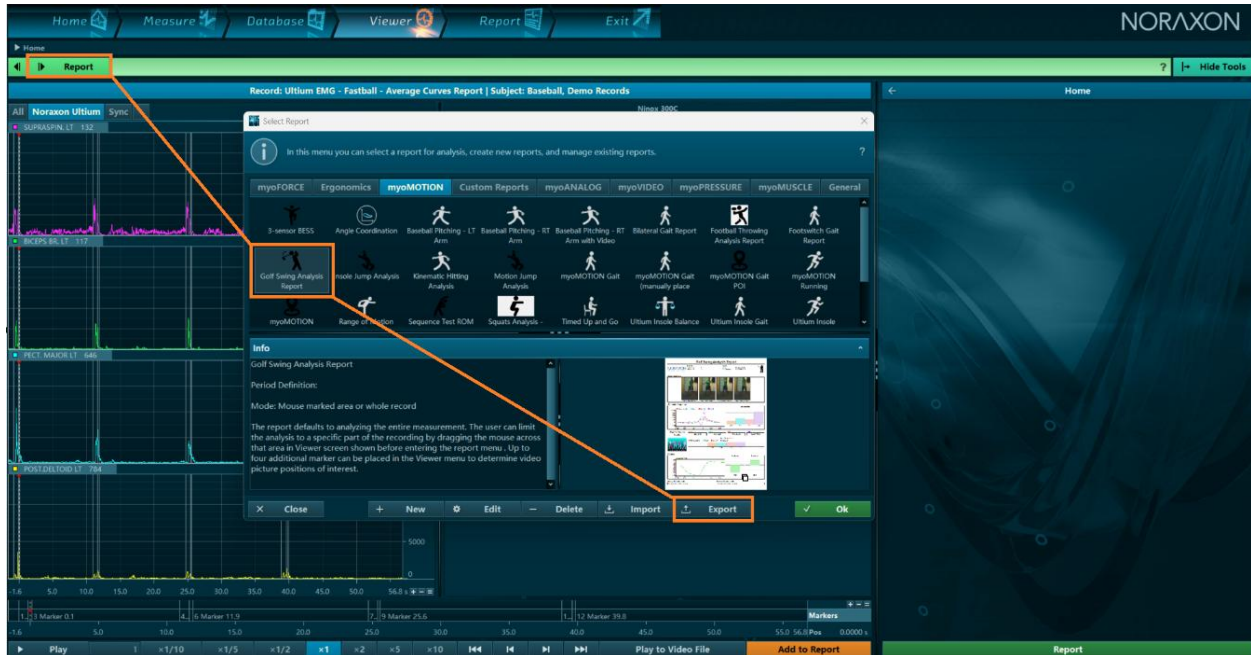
Home Measure Database Viewer Report Exit

NORAXON

Home

Report

? Hide Tools

Record: Ultium EMG - Fastball - Average Curves Report | Subject: Baseball, Demo Records

Home

All Noraxon Ultium Sync

SUPRASPIN. LT 132

BICEPS BR. LT 117

PECT. MAJOR LT 646

POST.DELTOID LT 784

Select Report

In this menu you can select a report for analysis, create new reports, and manage existing reports.

?

myoFORCE Ergonomics myoMOTION Custom Reports myoANALOG myoVIDEO myoPRESSURE myoMUSCLE General

3-sensor BESS
Angle Coordination
Baseball Pitching - LT Arm
Baseball Pitching - RT Arm
Baseball Pitching - RT Arm with Video
Bilateral Gait Report
Football Throwing Analysis Report
Footswitch Gait Report
Golf Swing Analysis Report
Insole Jump Analysis
Kinematic Hitting Analysis
Motion Jump Analysis
myoMOTION Gait
myoMOTION Gait (manually place
myoMOTION Gait POI
myoMOTION Running
myoMOTION
Range of Motion
Sequence Test ROM
Squats Analysis -
Timed Up and Go
Ultium Insole Balance
Ultium Insole Gait
Ultium Insole

Info

Golf Swing Analysis Report

Period Definition:

Mode: Mouse marked area or whole record

The report defaults to analyzing the entire measurement. The user can limit the analysis to a specific part of the recording by dragging the mouse across that area in Viewer screen shown before entering the report menu . Up to four additional marker can be placed in the Viewer menu to determine video picture positions of interest.

Close New Edit Delete Import Export Ok

5000

0

1.6 5.0 10.0 15.0 20.0 25.0 30.0 35.0 40.0 45.0 50.0 56.8 s

3 Marker 0.1 6 Marker 11.9 9 Marker 25.6 12 Marker 39.8 Markers

1.6 5.0 10.0 15.0 20.0 25.0 30.0 35.0 40.0 45.0 50.0 55.0 56.8 Pos 0.0000 s

Play 1 ×1/10 ×1/5 ×1/2 ×1 ×2 ×5 ×10 Play to Video File Add to Report

Report